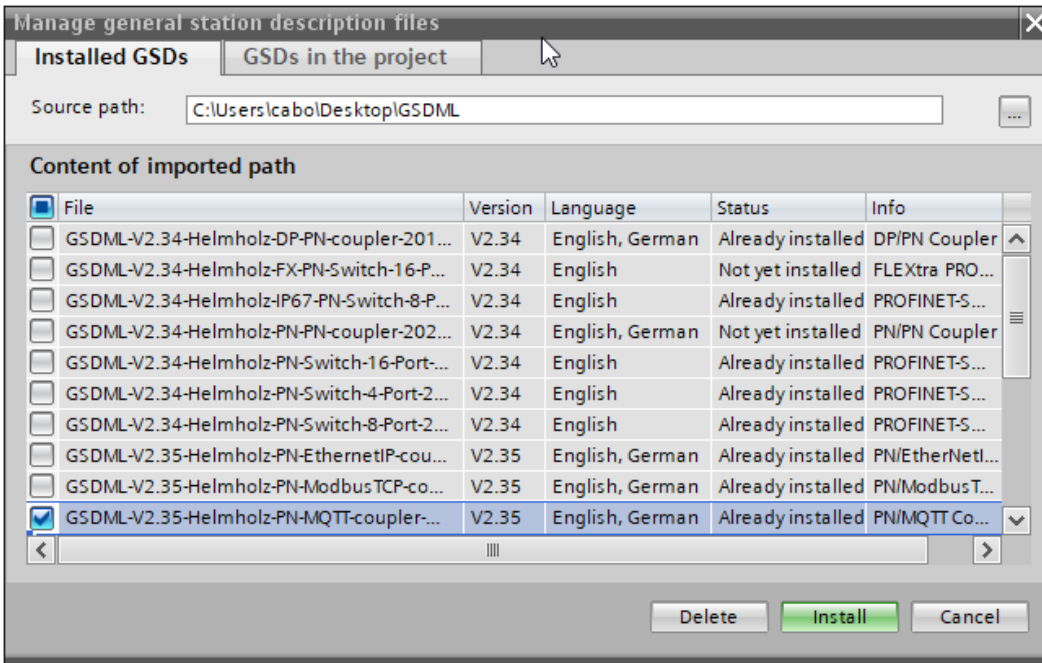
Manage general station description files

Installed GSDs | GSDs in the project

Source path: C:\Users\cabo\Desktop\GSDML ...

Content of imported path

| | File | Version | Language | Status | Info |
|---|---|---|---|---|---|
| | GSDML-V2.34-Helmholz-DP-PN-coupler-201... | V2.34 | English, German | Already installed | DP/PN Coupler |
| | GSDML-V2.34-Helmholz-FX-PN-Switch-16-P... | V2.34 | English | Not yet installed | FLEXtra PRO... |
| | GSDML-V2.34-Helmholz-IP67-PN-Switch-8-P... | V2.34 | English | Already installed | PROFINET-S... |
| | GSDML-V2.34-Helmholz-PN-PN-coupler-202... | V2.34 | English, German | Not yet installed | PN/PN Coupler |
| | GSDML-V2.34-Helmholz-PN-Switch-16-Port-... | V2.34 | English | Already installed | PROFINET-S... |
| | GSDML-V2.34-Helmholz-PN-Switch-4-Port-2... | V2.34 | English | Already installed | PROFINET-S... |
| | GSDML-V2.34-Helmholz-PN-Switch-8-Port-2... | V2.34 | English | Already installed | PROFINET-S... |
| | GSDML-V2.35-Helmholz-PN-EthernetIP-cou... | V2.35 | English, German | Already installed | PN/EtherNetI... |
| | GSDML-V2.35-Helmholz-PN-ModbusTCP-co... | V2.35 | English, German | Already installed | PN/ModbusT... |
| ☑ | GSDML-V2.35-Helmholz-PN-MQTT-coupler-... | V2.35 | English, German | Already installed | PN/MQTT Co... |

Delete | Install | Cancel